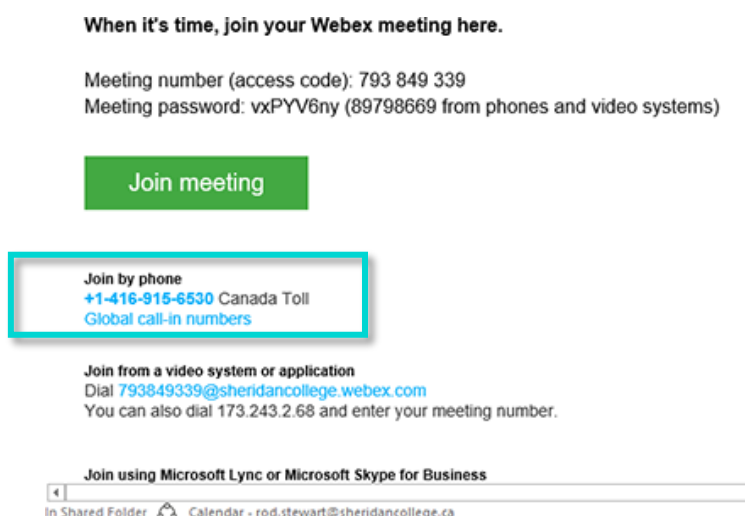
When it's time, join your Webex meeting here.

Meeting number (access code): 793 849 339
Meeting password: vxPYV6ny (89798669 from phones and video systems)

Join meeting

Join by phone
+1-416-915-6530 Canada Toll
Global call-in numbers

Join from a video system or application
Dial 793849339@sheridancollege.webex.com
You can also dial 173.243.2.68 and enter your meeting number.

Join using Microsoft Lync or Microsoft Skype for Business

In Shared Folder Calendar - rod.stewart@sheridancollege.ca